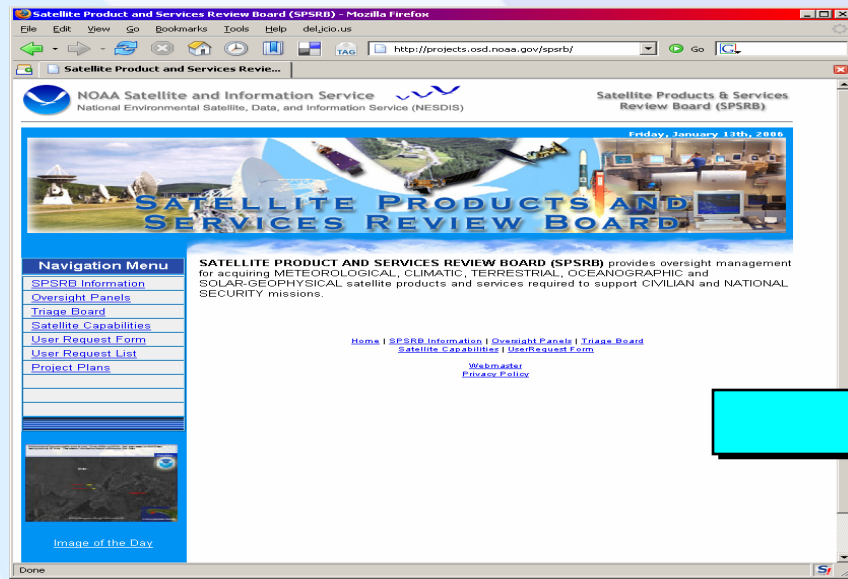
Satellite Product and Services Review Board (SPSRB) - Mozilla Firefox

File Edit View Go Bookmarks Tools Help del.icio.us

TAG http://projects.osd.noaa.gov/spsrb/ Go G

Satellite Product and Services Revie...

NOAA Satellite and Information Service
National Environmental Satellite, Data, and Information Service (NESDIS)

Satellite Products & Services Review Board (SPSRB)

Friday, January 13th, 2006

SATELLITE PRODUCTS AND SERVICES REVIEW BOARD

Navigation Menu
SPSRB Information
Oversight Panels
Triage Board
Satellite Capabilities
User Request Form
User Request List
Project Plans

Image of the Day

SATELLITE PRODUCT AND SERVICES REVIEW BOARD (SPSRB) provides oversight management for acquiring METEOROLOGICAL, CLIMATIC, TERRESTRIAL, OCEANOGRAPHIC and SOLAR-GEOPHYSICAL satellite products and services required to support CIVILIAN and NATIONAL SECURITY missions.

Home | SPSRB Information | Oversight Panels | Triage Board
Satellite Capabilities | UserRequest Form

Webmaster
Privacy Policy

Done